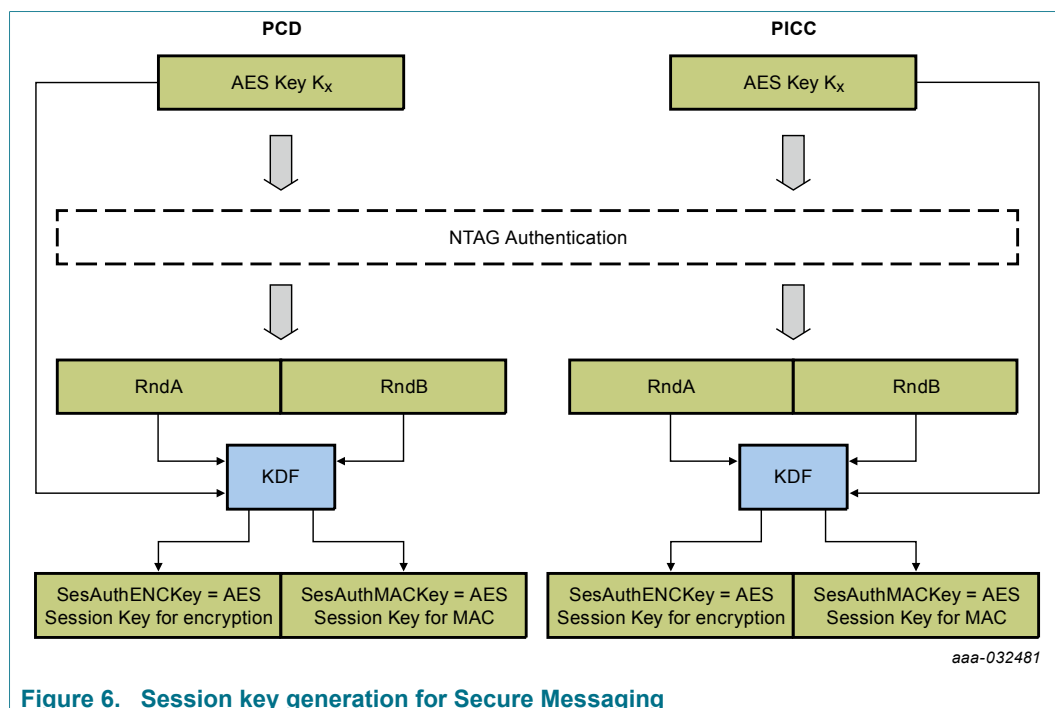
PCD

PICC

AES Key $K_X$

AES Key $K_X$

NTAG Authentication

RndA

RndB

RndA

RndB

KDF

KDF

SesAuthENCKey = AES Session Key for encryption

SesAuthMACKey = AES Session Key for MAC

SesAuthENCKey = AES Session Key for encryption

SesAuthMACKey = AES Session Key for MAC

aaa-032481

Figure 6. Session key generation for Secure Messaging